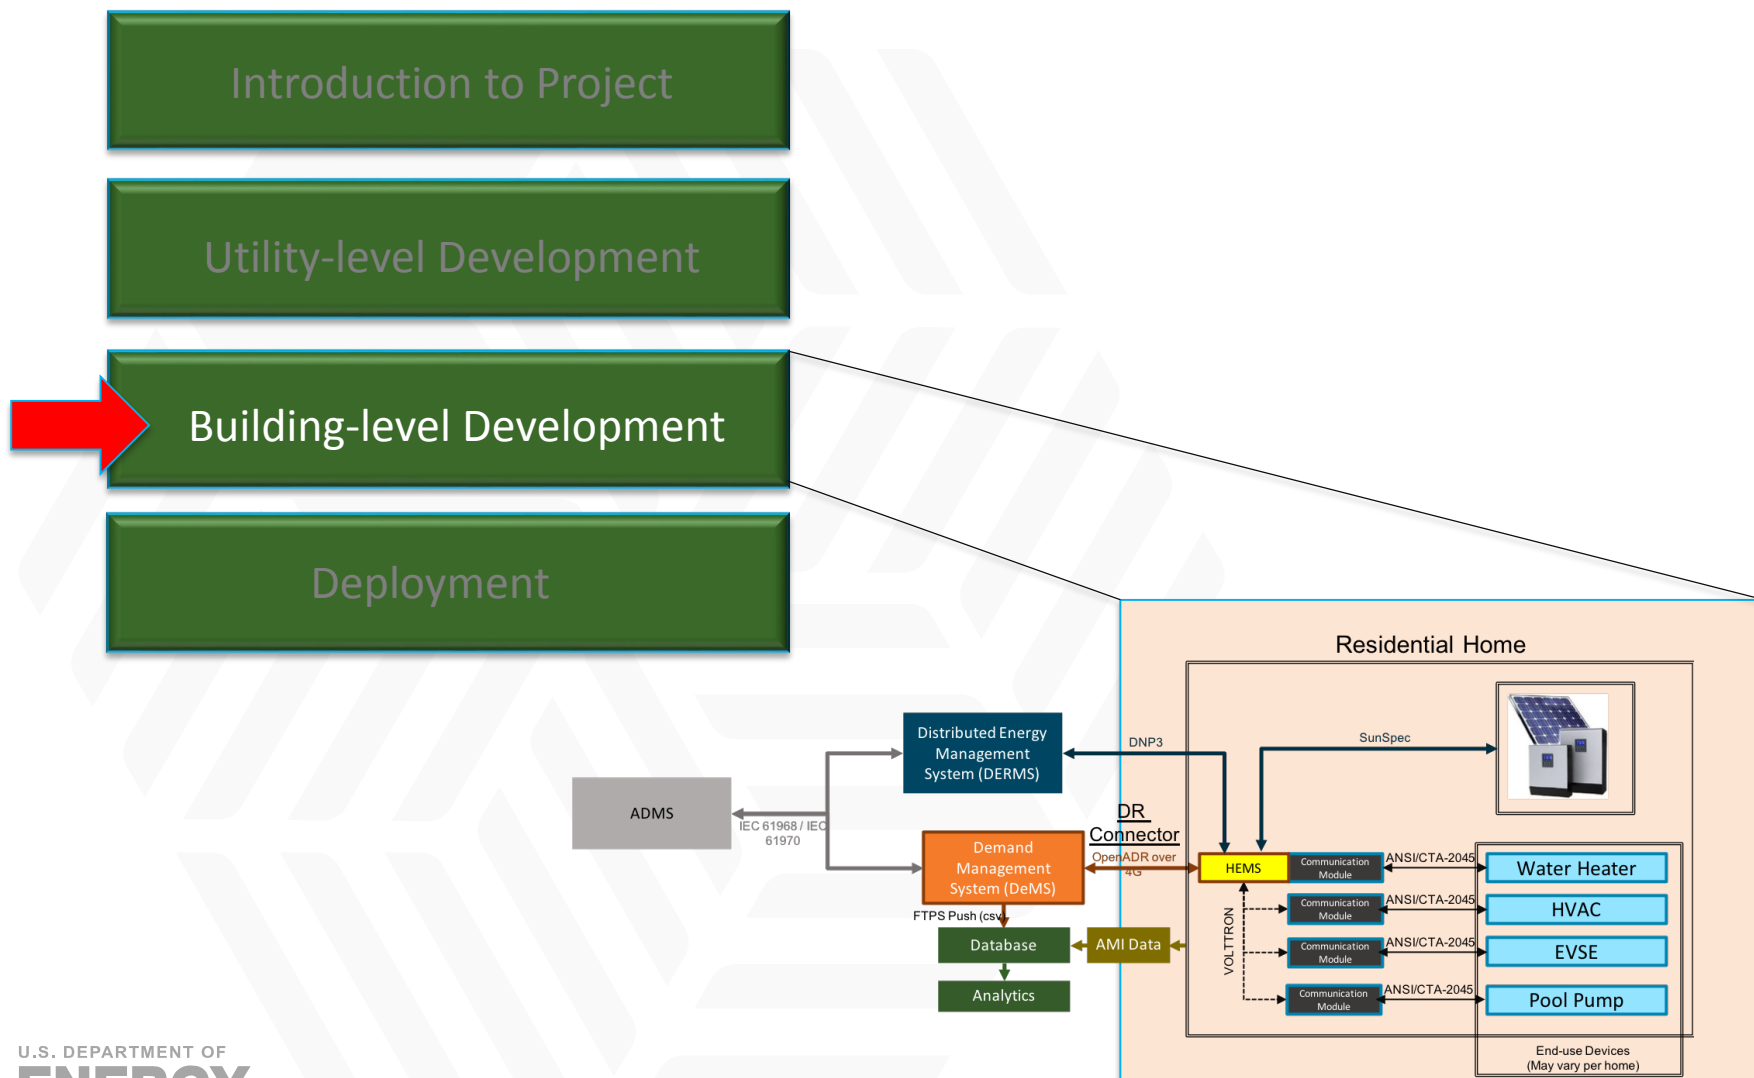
Introduction to Project

Utility-level Development

Building-level Development

Deployment

Residential Home

Distributed Energy Management System (DERMS)

DNP3

SunSpec

ADMS

IEC 61968 / IEC 61970

DR Connector

OpenADR over 4G

Demand Management System (DeMS)

HEMS

Communication Module

ANSI/CTA-2045

Water Heater

Communication Module

ANSI/CTA-2045

HVAC

Communication Module

ANSI/CTA-2045

EVSE

Communication Module

ANSI/CTA-2045

Pool Pump

VOLTTRON

FTPS Push (csv)

Database

AMI Data

Analytics

End-use Devices (May vary per home)

U.S. DEPARTMENT OF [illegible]